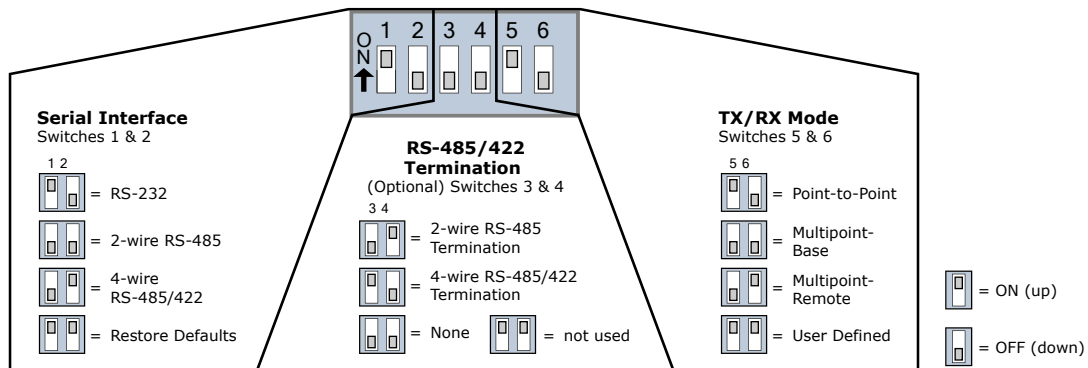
ON
1 2 3 4 5 6

Serial Interface
Switches 1 & 2

1 2
= RS-232
= 2-wire RS-485
= 4-wire RS-485/422
= Restore Defaults

RS-485/422 Termination
(Optional) Switches 3 & 4

3 4
= 2-wire RS-485 Termination
= 4-wire RS-485/422 Termination
= None
= not used

TX/RX Mode
Switches 5 & 6

5 6
= Point-to-Point
= Multipoint-Base
= Multipoint-Remote
= User Defined

= ON (up)
= OFF (down)